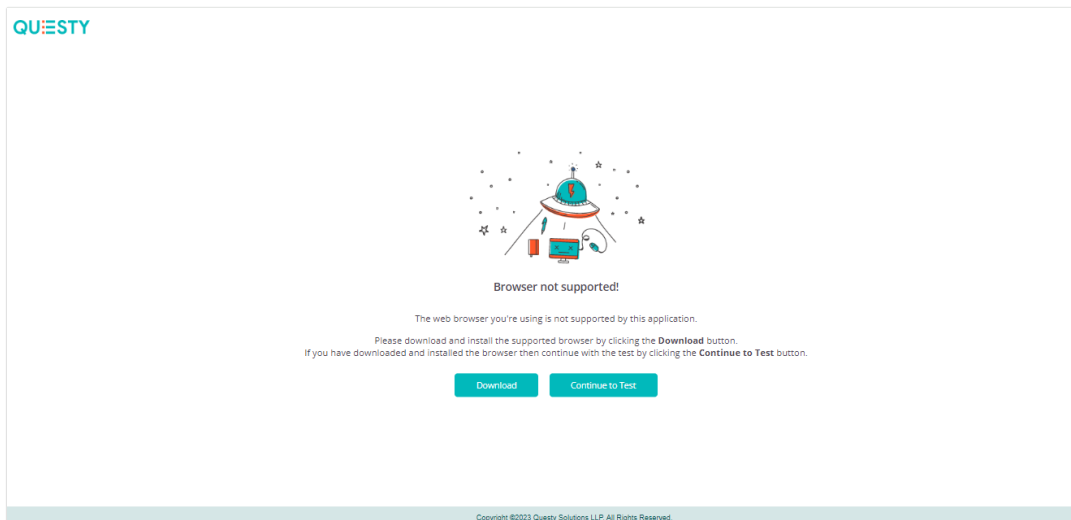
QUESTY

Browser not supported!

The web browser you're using is not supported by this application.

Please download and install the supported browser by clicking the **Download** button.
If you have downloaded and installed the browser then continue with the test by clicking the **Continue to Test** button.

Download

Continue to Test

Copyright ©2023 Questy Solutions LLP. All Rights Reserved.